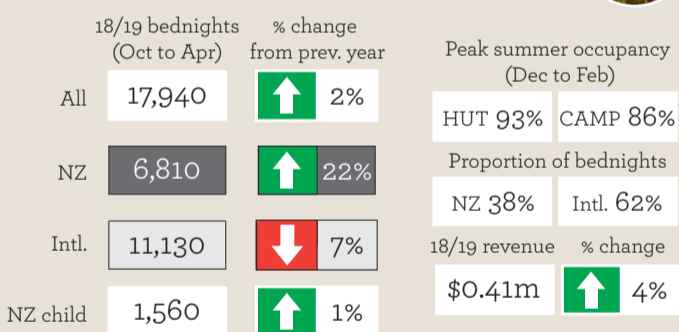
|  | 18/19 bednights (Oct to Apr) | % change from prev. year |
|---|---|---|
| All | 17,940 | 2% |
| NZ | 6,810 | 22% |
| Intl. | 11,130 | 7% |
| NZ child | 1,560 | 1% |

Peak summer occupancy (Dec to Feb)

HUT 93% CAMP 86%

Proportion of bednights

NZ 38% Intl. 62%

18/19 revenue % change

$0.41m 4%